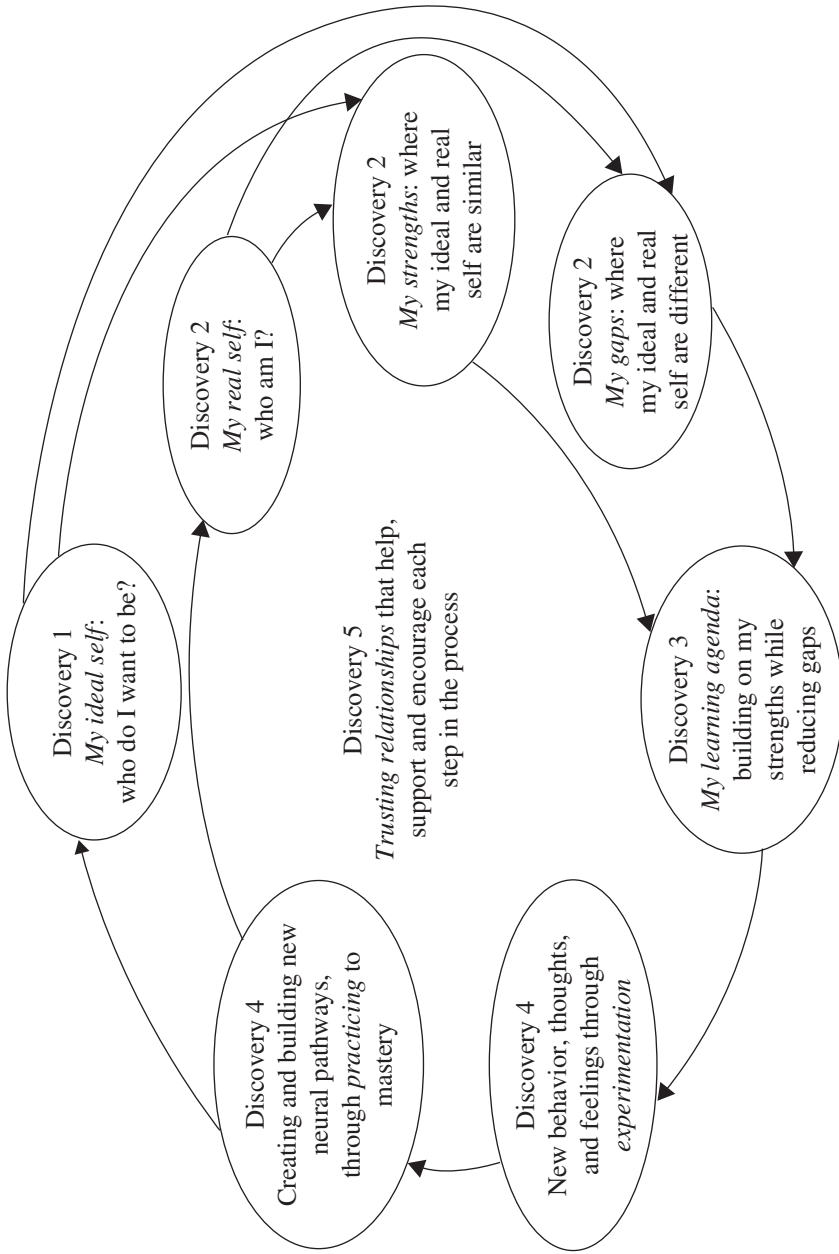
Discovery 1
*My ideal self*:
who do I want to be?

Discovery 2
*My real self*:
who am I?

Discovery 2
*My strengths*: where
my ideal and real
self are similar

Discovery 2
*My gaps*: where
my ideal and real
self are different

Discovery 3
*My learning agenda*:
building on my
strengths while
reducing gaps

Discovery 4
New behavior, thoughts,
and feelings through
*experimentation*

Discovery 4
Creating and building new
neural pathways,
through *practicing* to
mastery

Discovery 5
*Trusting relationships* that help,
support and encourage each
step in the process